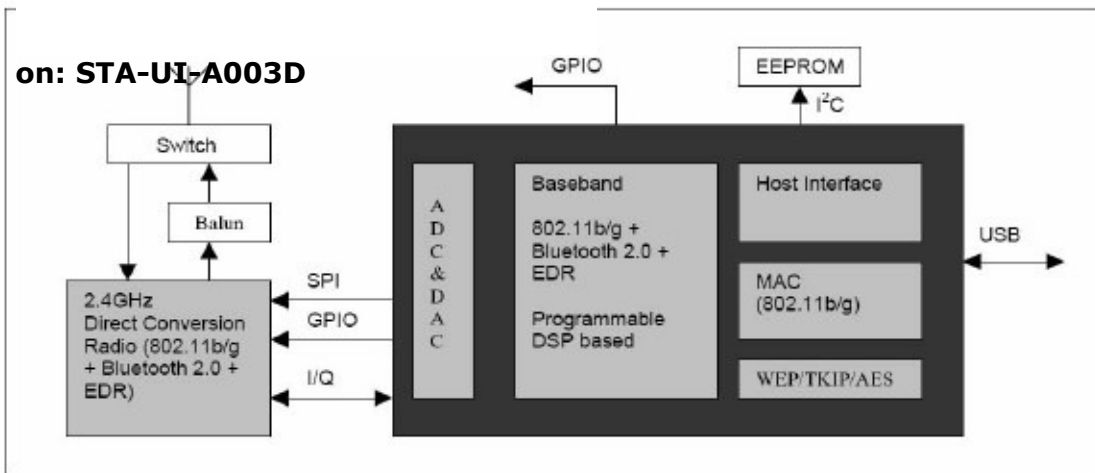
on: STA-UI-A003D

GPIO

EEPROM

$I^2C$

Switch

Balun

A D C & D A C

Baseband

802.11b/g + Bluetooth 2.0 + EDR

Programmable DSP based

Host Interface

MAC (802.11b/g)

WEP/TKIP/AES

USB

SPI

GPIO

I/Q

2.4GHz Direct Conversion Radio (802.11b/g + Bluetooth 2.0 + EDR)